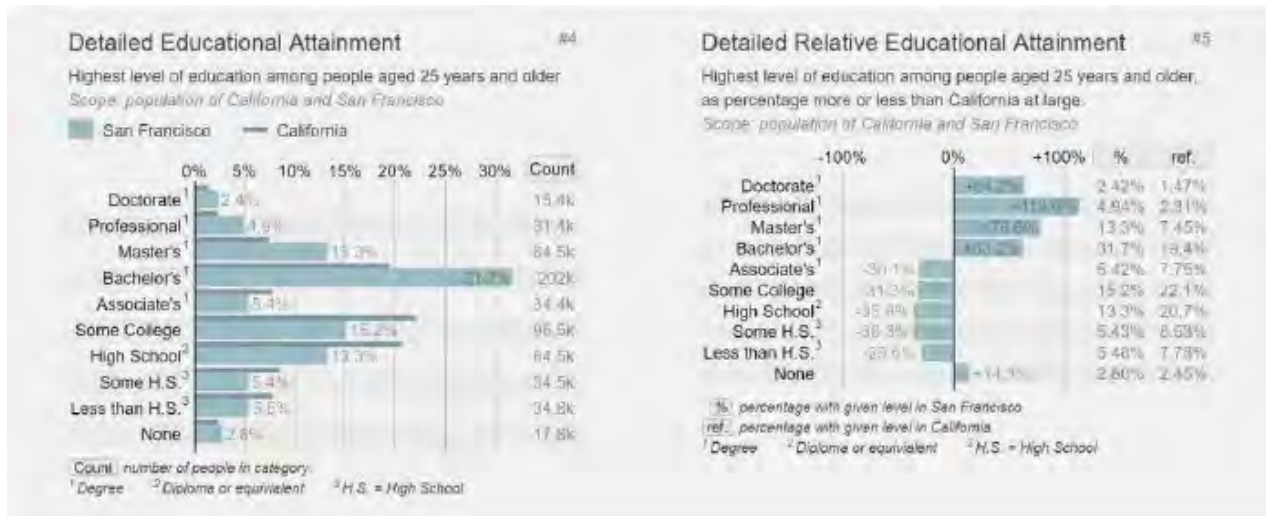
Detailed Educational Attainment

#4

Highest level of education among people aged 25 years and older

Scope: population of California and San Francisco

San Francisco — California

| | 0% 5% 10% 15% 20% 25% 30% | Count |
|---|---|---|
| Doctorate$^1$ | 2.4% | 15.4k |
| Professional$^1$ | 4.9% | 31.4k |
| Master's$^1$ | 13.3% | 84.5k |
| Bachelor's$^1$ | 31.7% | 202k |
| Associate's$^1$ | 5.4% | 34.4k |
| Some College | 15.2% | 96.5k |
| High School$^2$ | 13.3% | 84.5k |
| Some H.S.$^3$ | 5.4% | 34.5k |
| Less than H.S.$^3$ | 5.5% | 34.8k |
| None | 2.8% | 17.8k |

Count number of people in category.

$^1$Degree $^2$Diploma or equivalent $^3$H.S. = High School

Detailed Relative Educational Attainment

#5

Highest level of education among people aged 25 years and older, as percentage more or less than California at large.

Scope: population of California and San Francisco

| | -100% 0% +100% | % | ref. |
|---|---|---|---|
| Doctorate$^1$ | +64.2% | 2.42% | 1.47% |
| Professional$^1$ | +113.0% | 4.94% | 2.31% |
| Master's$^1$ | +78.6% | 13.3% | 7.45% |
| Bachelor's$^1$ | +60.2% | 31.7% | 19.4% |
| Associate's$^1$ | -30.1% | 5.42% | 7.75% |
| Some College | -31.3% | 15.2% | 22.1% |
| High School$^2$ | -35.6% | 13.3% | 20.7% |
| Some H.S.$^3$ | -36.3% | 5.43% | 8.53% |
| Less than H.S.$^3$ | -29.5% | 5.48% | 7.78% |
| None | +14.3% | 2.80% | 2.45% |

% percentage with given level in San Francisco

ref. percentage with given level in California

$^1$Degree $^2$Diploma or equivalent $^3$H.S. = High School